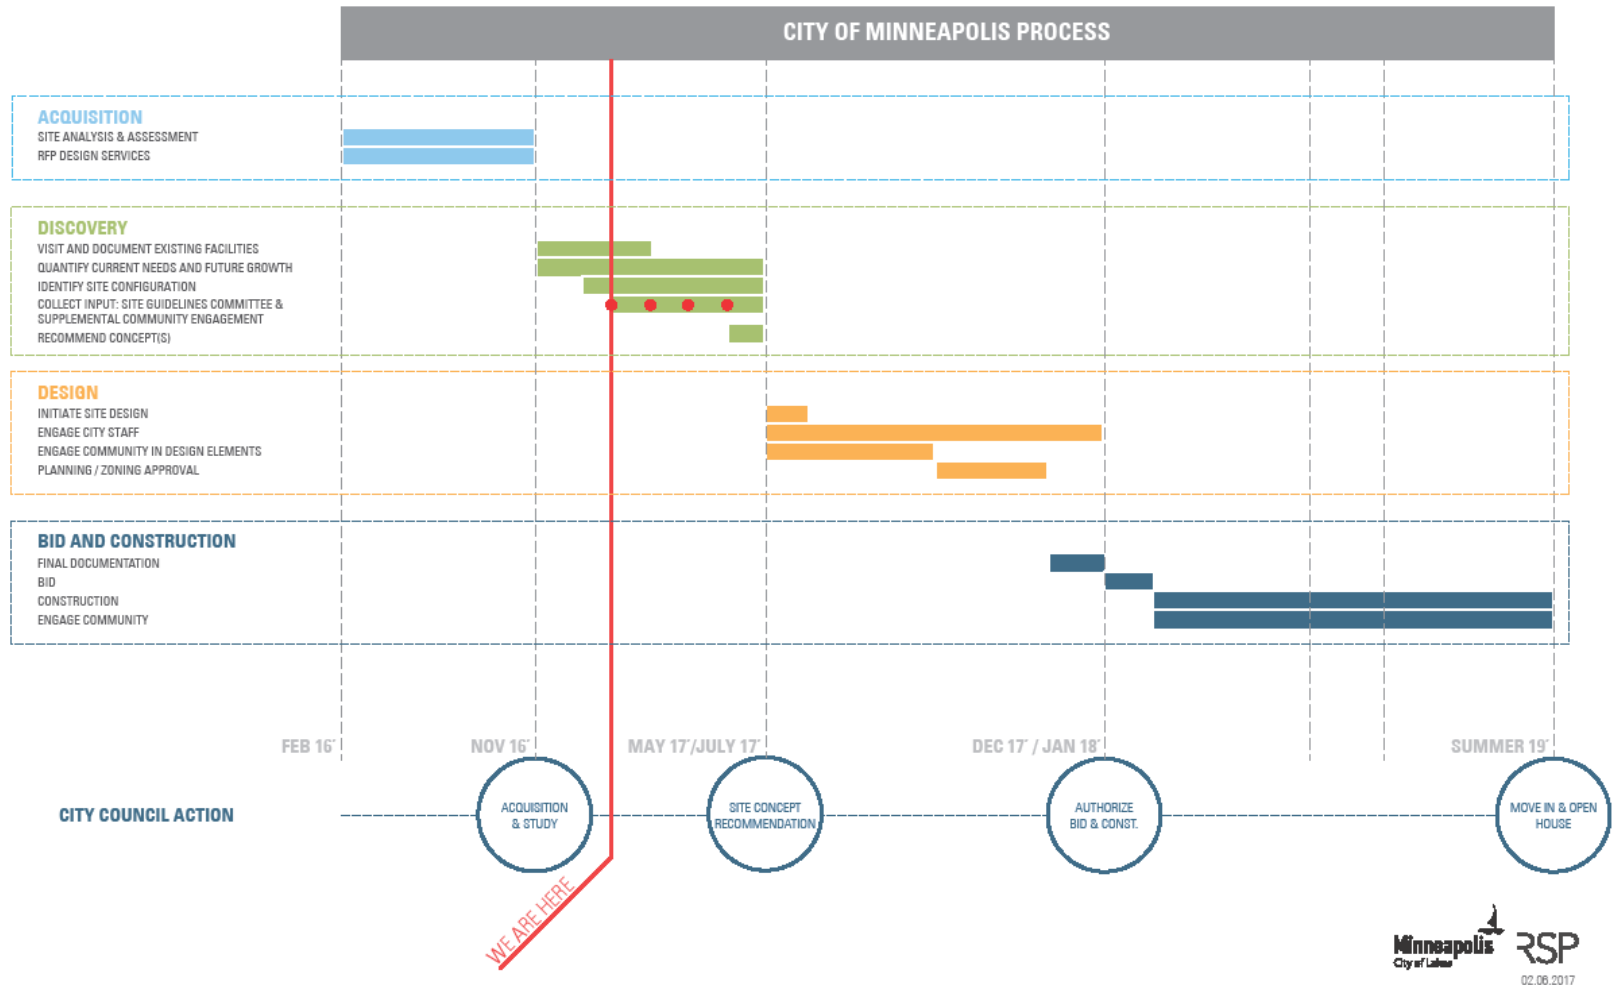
CITY OF MINNEAPOLIS PROCESS

ACQUISITION
SITE ANALYSIS & ASSESSMENT
RFP DESIGN SERVICES

DISCOVERY
VISIT AND DOCUMENT EXISTING FACILITIES
QUANTIFY CURRENT NEEDS AND FUTURE GROWTH
IDENTIFY SITE CONFIGURATION
COLLECT INPUT: SITE GUIDELINES COMMITTEE & SUPPLEMENTAL COMMUNITY ENGAGEMENT
RECOMMEND CONCEPT(S)

DESIGN
INITIATE SITE DESIGN
ENGAGE CITY STAFF
ENGAGE COMMUNITY IN DESIGN ELEMENTS
PLANNING / ZONING APPROVAL

BID AND CONSTRUCTION
FINAL DOCUMENTATION
BID
CONSTRUCTION
ENGAGE COMMUNITY

FEB 16' NOV 16' MAY 17'/JULY 17' DEC 17' / JAN 18' SUMMER 19'

CITY COUNCIL ACTION
ACQUISITION & STUDY
SITE CONCEPT RECOMMENDATION
AUTHORIZE BID & CONST.
MOVE IN & OPEN HOUSE

WE ARE HERE

Minneapolis City of Lakes
RSP
02.08.2017